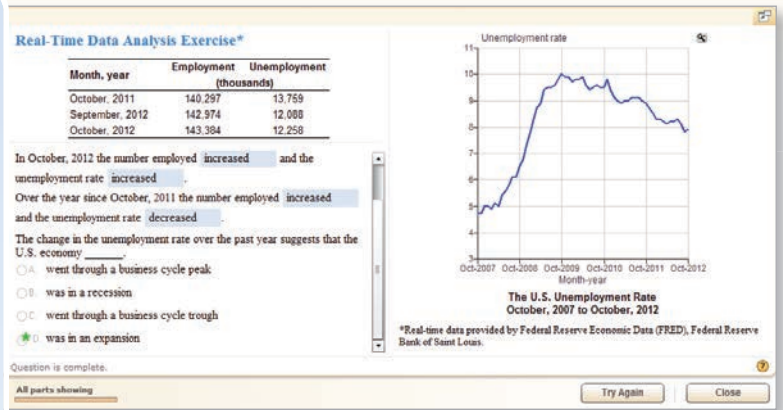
Real-Time Data Analysis Exercise*

| Month, year | Employment (thousands) | Unemployment |
|---|---|---|
| October, 2011 | 140,297 | 13,759 |
| September, 2012 | 142,974 | 12,088 |
| October, 2012 | 143,384 | 12,258 |

In October, 2012 the number employed increased and the unemployment rate increased.

Over the year since October, 2011 the number employed increased and the unemployment rate decreased.

The change in the unemployment rate over the past year suggests that the U.S. economy ______.

A. went through a business cycle peak

B. was in a recession

C. went through a business cycle trough

D. was in an expansion

Unemployment rate

11
10
9
8
7
6
5
4
3

Oct-2007 Oct-2008 Oct-2009 Oct-2010 Oct-2011 Oct-2012
Month-year

The U.S. Unemployment Rate
October, 2007 to October, 2012

*Real-time data provided by Federal Reserve Economic Data (FRED), Federal Reserve Bank of Saint Louis.

Question is complete.

All parts showing

Try Again

Close